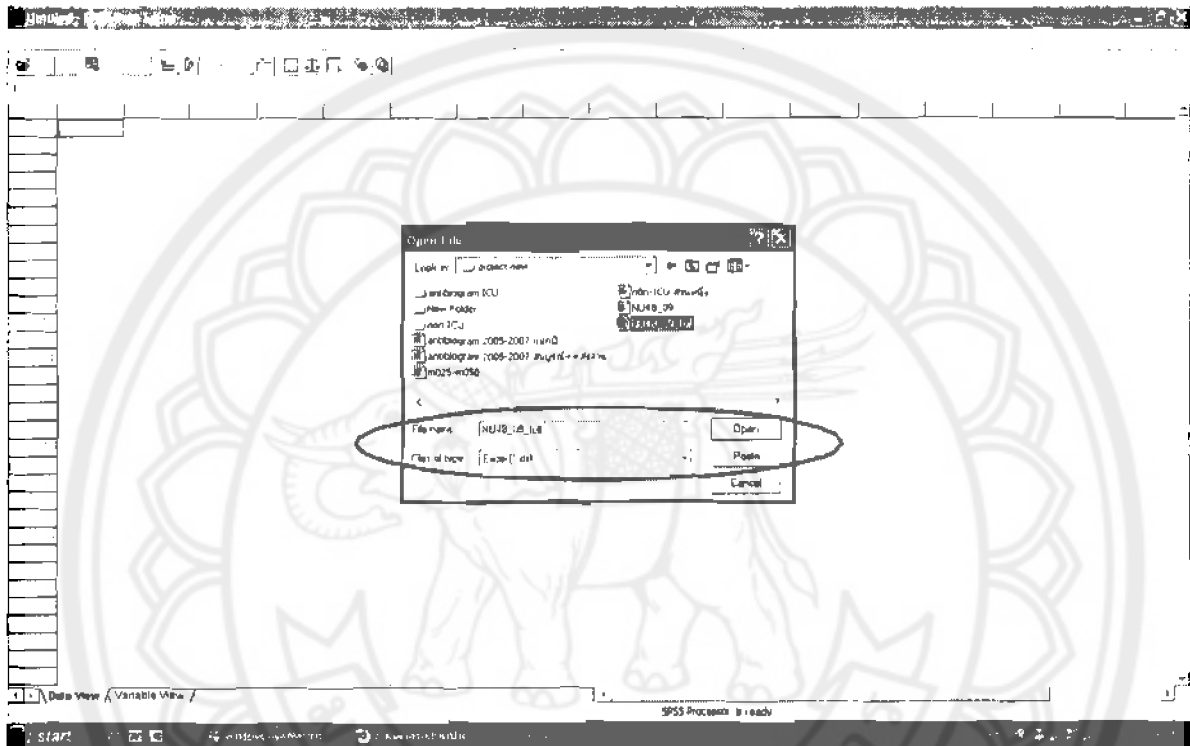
Open File

Look in: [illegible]

antibiogram ICU
New Folder
non ICU
antibiogram 2005-2007 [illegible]
antibiogram 2005-2007 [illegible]
m025-m050
non-ICU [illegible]
NU48_09
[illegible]

File name: NU48_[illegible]
Files of type: Excel (*.xls)

Open
Paste
Cancel

Data View / Variable View /

SPSS Processor is ready

start